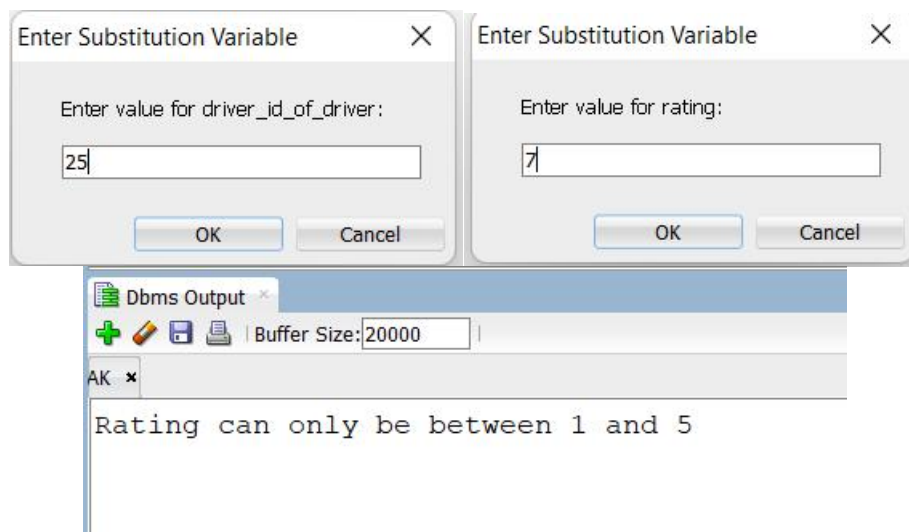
Enter Substitution Variable ×

Enter value for driver_id_of_driver:

25

OK Cancel

Enter Substitution Variable ×

Enter value for rating:

7

OK Cancel

Dbms Output ×

Buffer Size: 20000

AK ×

Rating can only be between 1 and 5